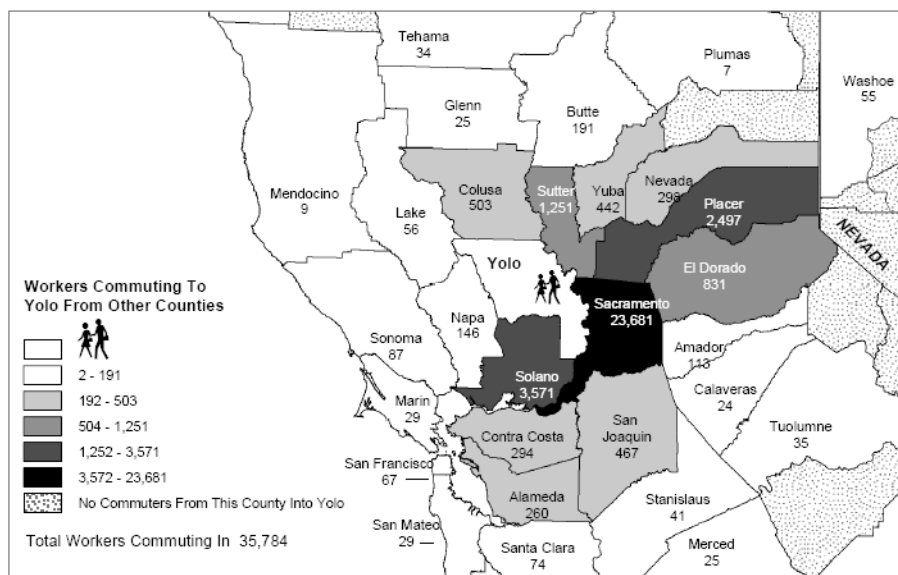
Tehama
34

Plumas
7

Washoe
55

Glenn
25

Butte
191

Mendocino
9

Colusa
503

Sutter
1,251

Yuba
442

Nevada
298

Placer
2,497

NEVADA

Lake
56

Yolo

El Dorado
831

Workers Commuting To Yolo From Other Counties

Sacramento
23,681

Napa
146

Sonoma
87

Amador
113

2 - 191

192 - 503

504 - 1,251

1,252 - 3,571

3,572 - 23,681

No Commuters From This County Into Yolo

Solano
3,571

Calaveras
24

Marin
29

Tuolumne
35

Contra Costa
294

San Joaquin
467

San Francisco
67

Alameda
260

Stanislaus
41

San Mateo
29

Total Workers Commuting In 35,784

Santa Clara
74

Merced
25